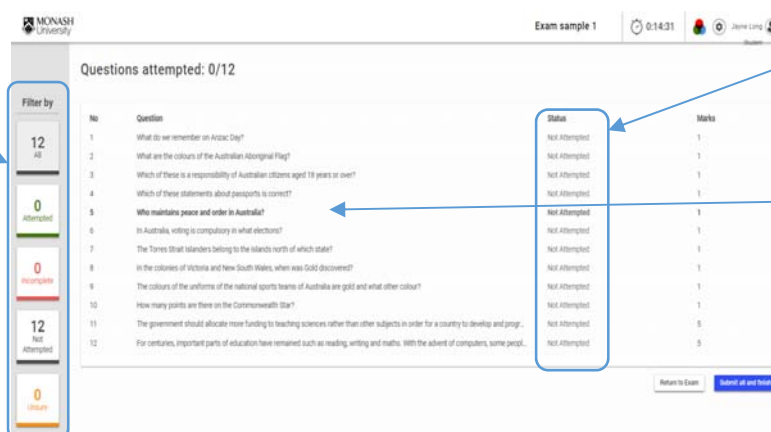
MONASH University

Exam sample 1

0:14:31

Jayne Long
Student

Questions attempted: 0/12

Filter by

12
All

0
Attempted

0
Incomplete

12
Not Attempted

0
Unsure

| No | Question | Status | Marks |
|---|---|---|---|
| 1 | What do we remember on Anzac Day? | Not Attempted | 1 |
| 2 | What are the colours of the Australian Aboriginal Flag? | Not Attempted | 1 |
| 3 | Which of these is a responsibility of Australian citizens aged 18 years or over? | Not Attempted | 1 |
| 4 | Which of these statements about passports is correct? | Not Attempted | 1 |
| 5 | Who maintains peace and order in Australia? | Not Attempted | 1 |
| 6 | In Australia, voting is compulsory in what elections? | Not Attempted | 1 |
| 7 | The Torres Strait Islanders belong to the islands north of which state? | Not Attempted | 1 |
| 8 | In the colonies of Victoria and New South Wales, when was Gold discovered? | Not Attempted | 1 |
| 9 | The colours of the uniforms of the national sports teams of Australia are gold and what other colour? | Not Attempted | 1 |
| 10 | How many points are there on the Commonwealth Star? | Not Attempted | 1 |
| 11 | The government should allocate more funding to teaching sciences rather than other subjects in order for a country to develop and progr... | Not Attempted | 5 |
| 12 | For centuries, important parts of education have remained such as reading, writing and maths. With the advent of computers, some peopl... | Not Attempted | 5 |

Return to Exam

Submit all and finish